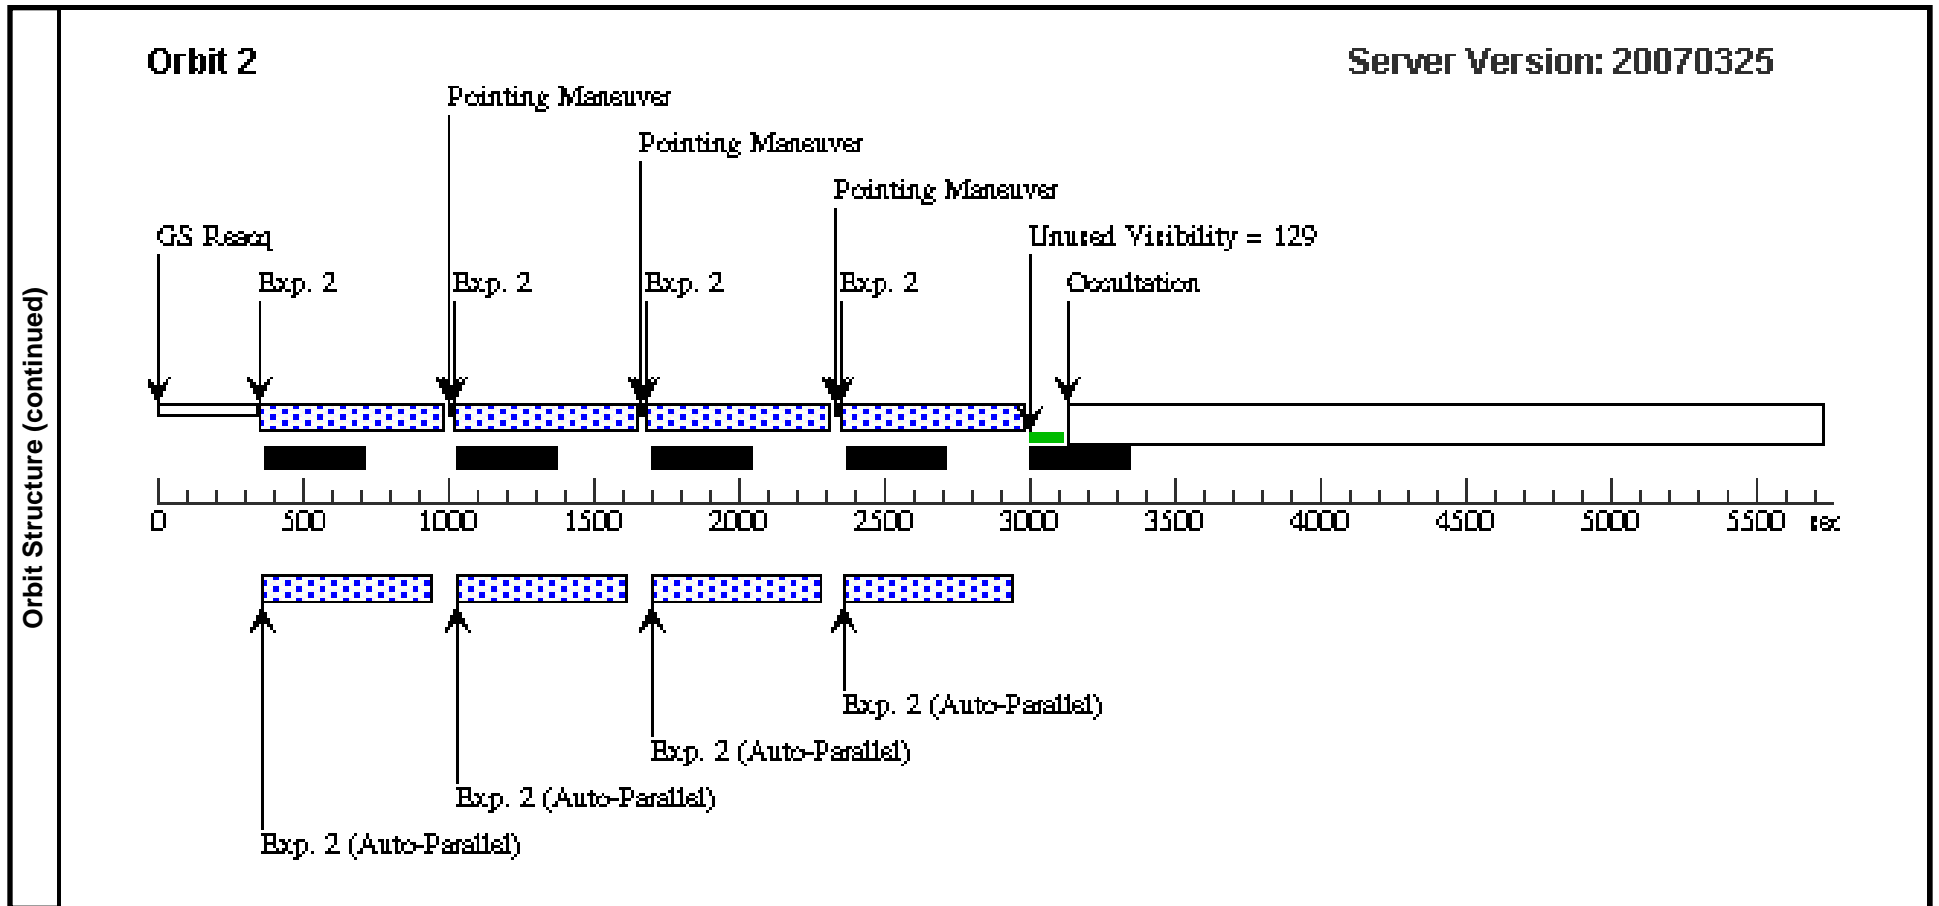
Orbit Structure (continued)

Orbit 2

Server Version: 20070325

Pointing Maneuver

Pointing Maneuver

Pointing Maneuver

GS Reacq

Unused Visibility = 129

Exp. 2

Exp. 2

Exp. 2

Exp. 2

Occultation

0 500 1000 1500 2000 2500 3000 3500 4000 4500 5000 5500 sec

Exp. 2 (Auto-Parallel)

Exp. 2 (Auto-Parallel)

Exp. 2 (Auto-Parallel)

Exp. 2 (Auto-Parallel)